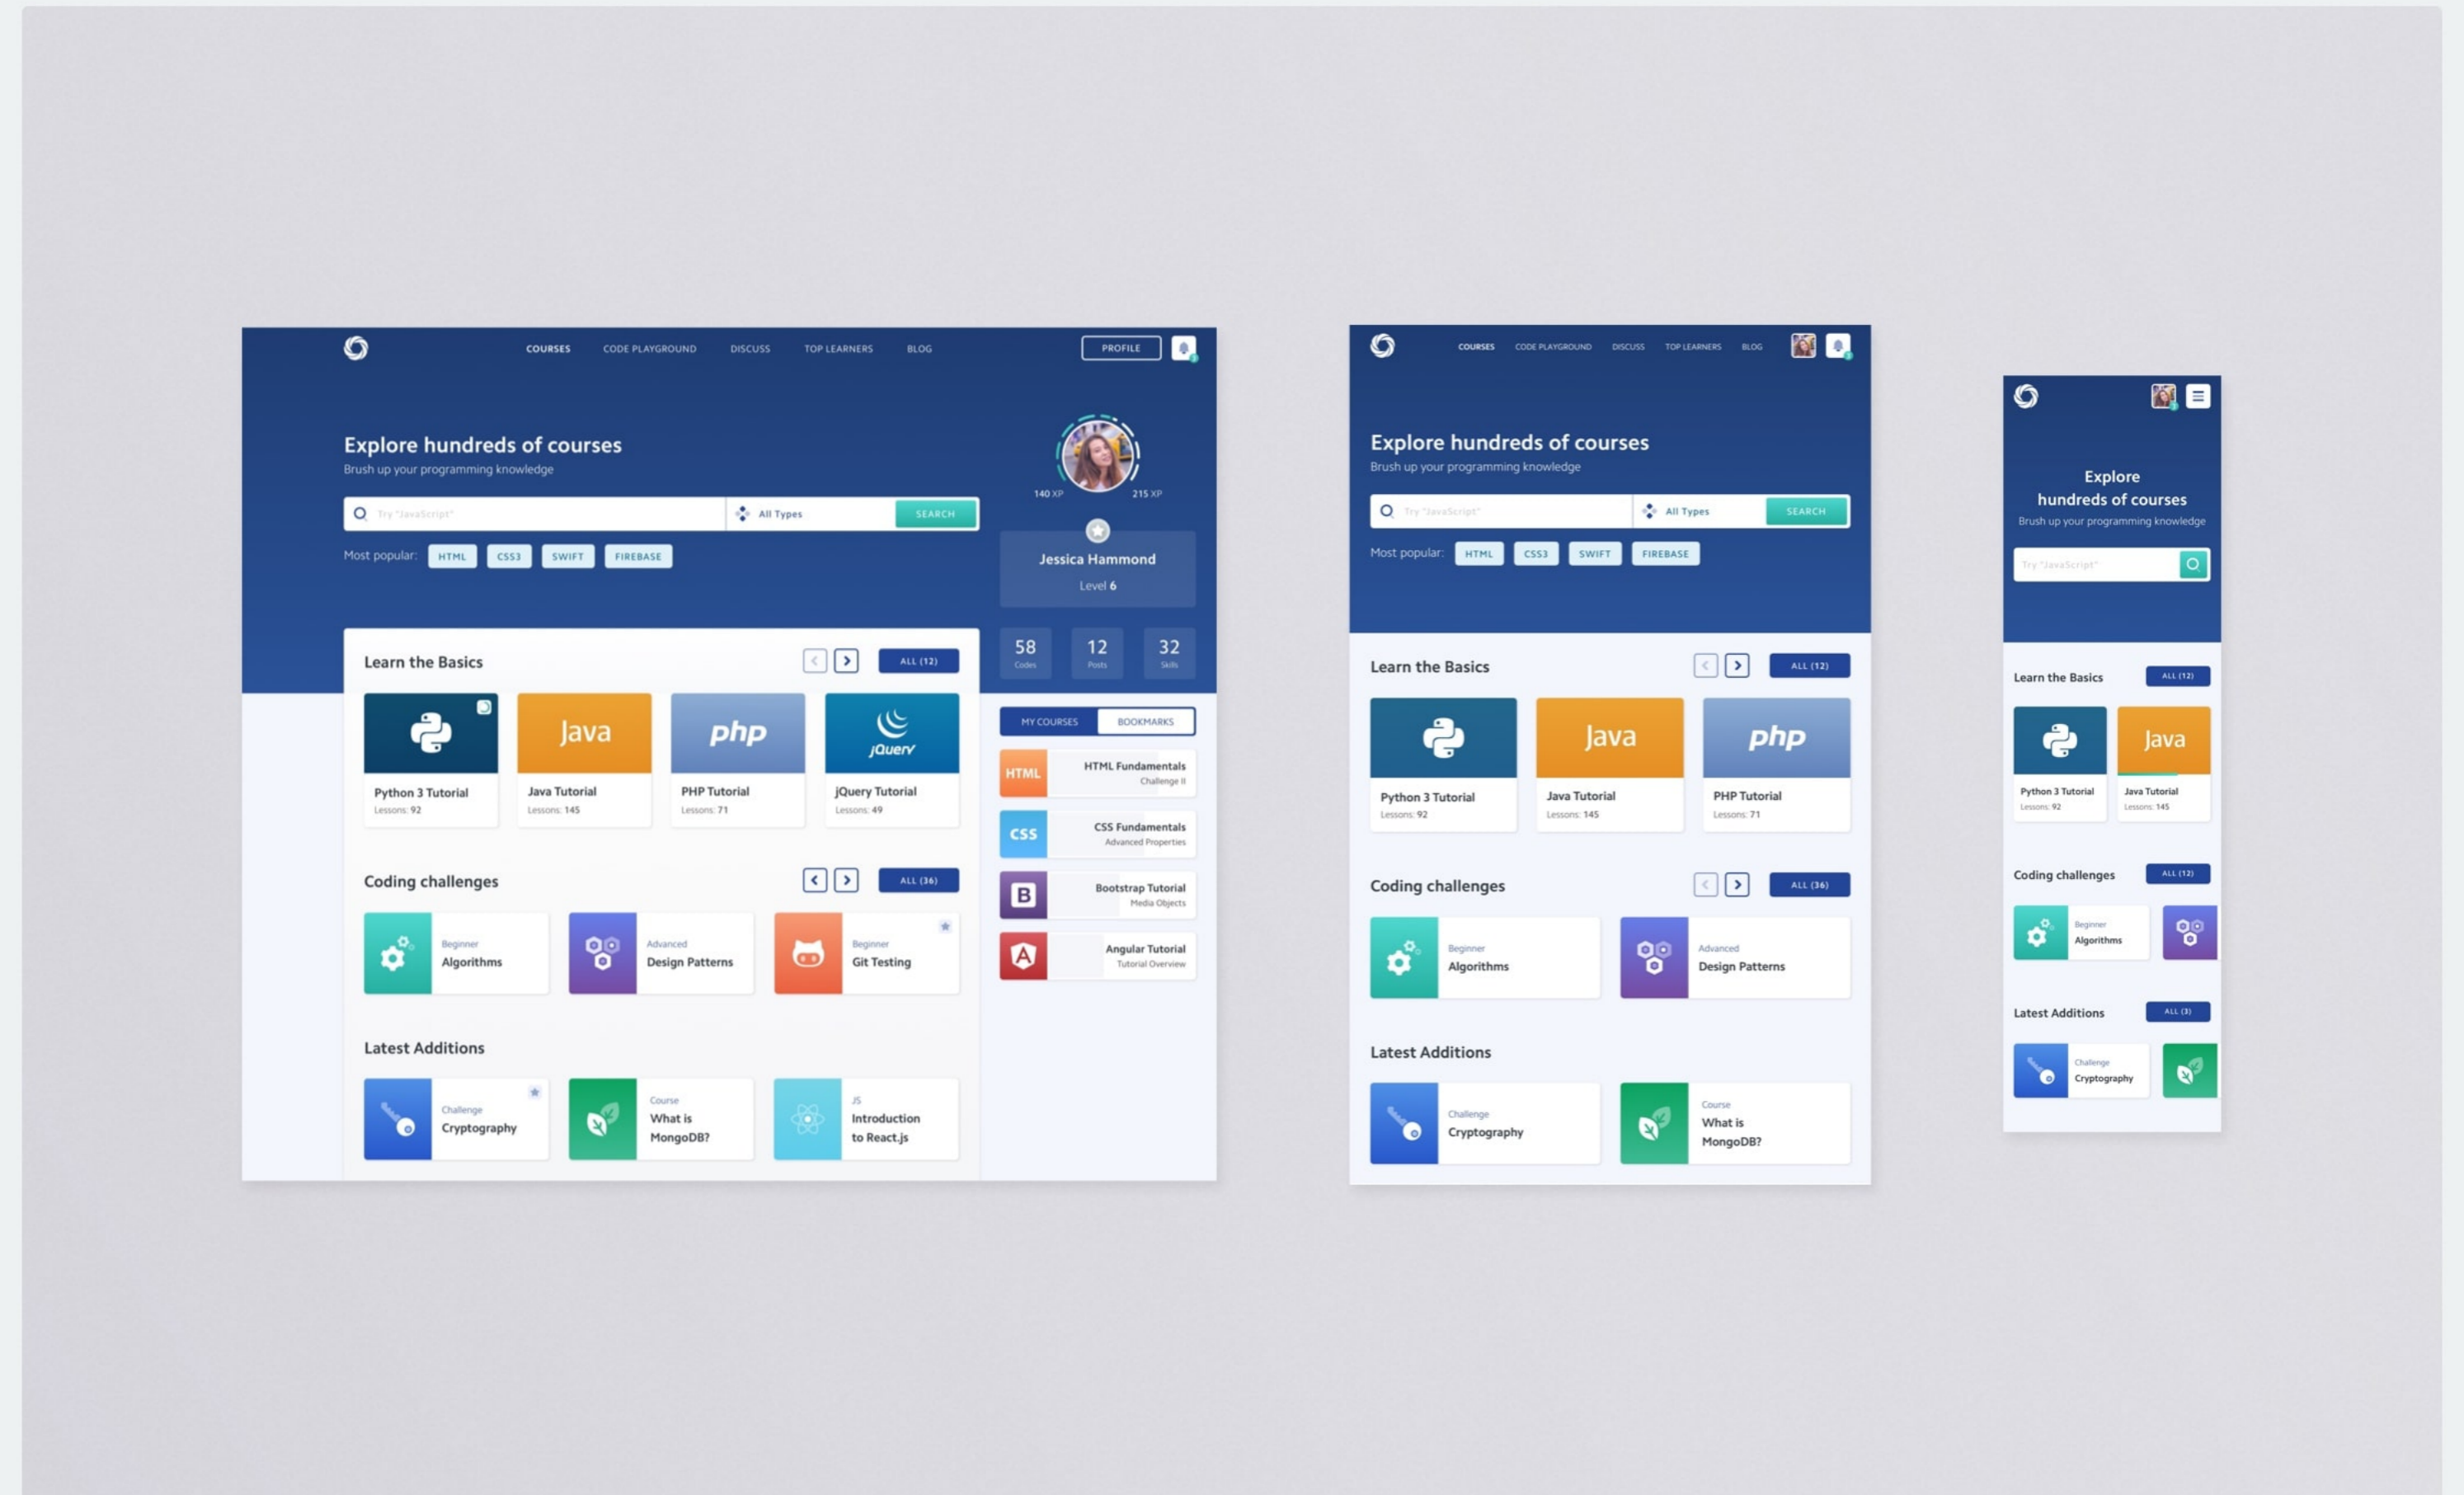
COURSES CODE PLAYGROUND DISCUSS TOP LEARNERS BLOG
PROFILE

Explore hundreds of courses
Brush up your programming knowledge

Try "JavaScript"
All Types
SEARCH

Most popular: HTML CSS3 SWIFT FIREBASE

140 XP 215 XP
Jessica Hammond
Level 6

58 Codes
12 Posts
32 Skills

Learn the Basics
ALL (12)

Java
php
jQuery

Python 3 Tutorial
Lessons: 92
Java Tutorial
Lessons: 145
PHP Tutorial
Lessons: 71
jQuery Tutorial
Lessons: 49

MY COURSES BOOKMARKS

HTML
HTML Fundamentals
Challenge II
CSS
CSS Fundamentals
Advanced Properties
B
Bootstrap Tutorial
Media Objects
A
Angular Tutorial
Tutorial Overview

Coding challenges
ALL (36)

Beginner
Algorithms
Advanced
Design Patterns
Beginner
Git Testing

Latest Additions

Challenge
Cryptography
Course
What is MongoDB?
JS
Introduction to React.js

COURSES CODE PLAYGROUND DISCUSS TOP LEARNERS BLOG

Explore hundreds of courses
Brush up your programming knowledge

Try "JavaScript"
All Types
SEARCH

Most popular: HTML CSS3 SWIFT FIREBASE

Learn the Basics
ALL (12)

Java
php

Python 3 Tutorial
Lessons: 92
Java Tutorial
Lessons: 145
PHP Tutorial
Lessons: 71

Coding challenges
ALL (36)

Beginner
Algorithms
Advanced
Design Patterns

Latest Additions

Challenge
Cryptography
Course
What is MongoDB?

Explore hundreds of courses
Brush up your programming knowledge

Try "JavaScript"

Learn the Basics
ALL (12)

Java

Python 3 Tutorial
Lessons: 92
Java Tutorial
Lessons: 145

Coding challenges
ALL (12)

Beginner
Algorithms

Latest Additions
ALL (3)

Challenge
Cryptography